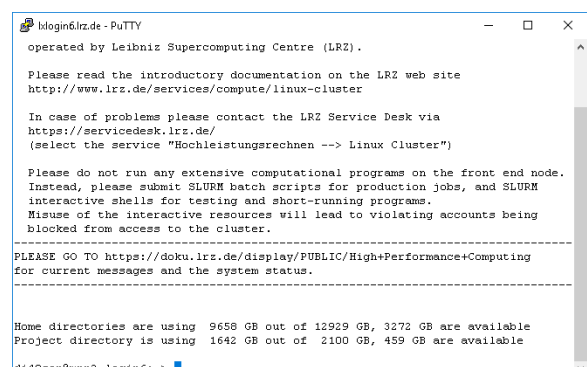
lxlogin6.lrz.de - PuTTY

operated by Leibniz Supercomputing Centre (LRZ).

Please read the introductory documentation on the LRZ web site http://www.lrz.de/services/compute/linux-cluster

In case of problems please contact the LRZ Service Desk via https://servicedesk.lrz.de/ (select the service "Hochleistungsrechnen --> Linux Cluster")

Please do not run any extensive computational programs on the front end node. Instead, please submit SLURM batch scripts for production jobs, and SLURM interactive shells for testing and short-running programs. Misuse of the interactive resources will lead to violating accounts being blocked from access to the cluster.
--------------------------------------------------------------------------------
PLEASE GO TO https://doku.lrz.de/display/PUBLIC/High+Performance+Computing for current messages and the system status.
--------------------------------------------------------------------------------

Home directories are using 9658 GB out of 12929 GB, 3272 GB are available
Project directory is using 1642 GB out of 2100 GB, 459 GB are available

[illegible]